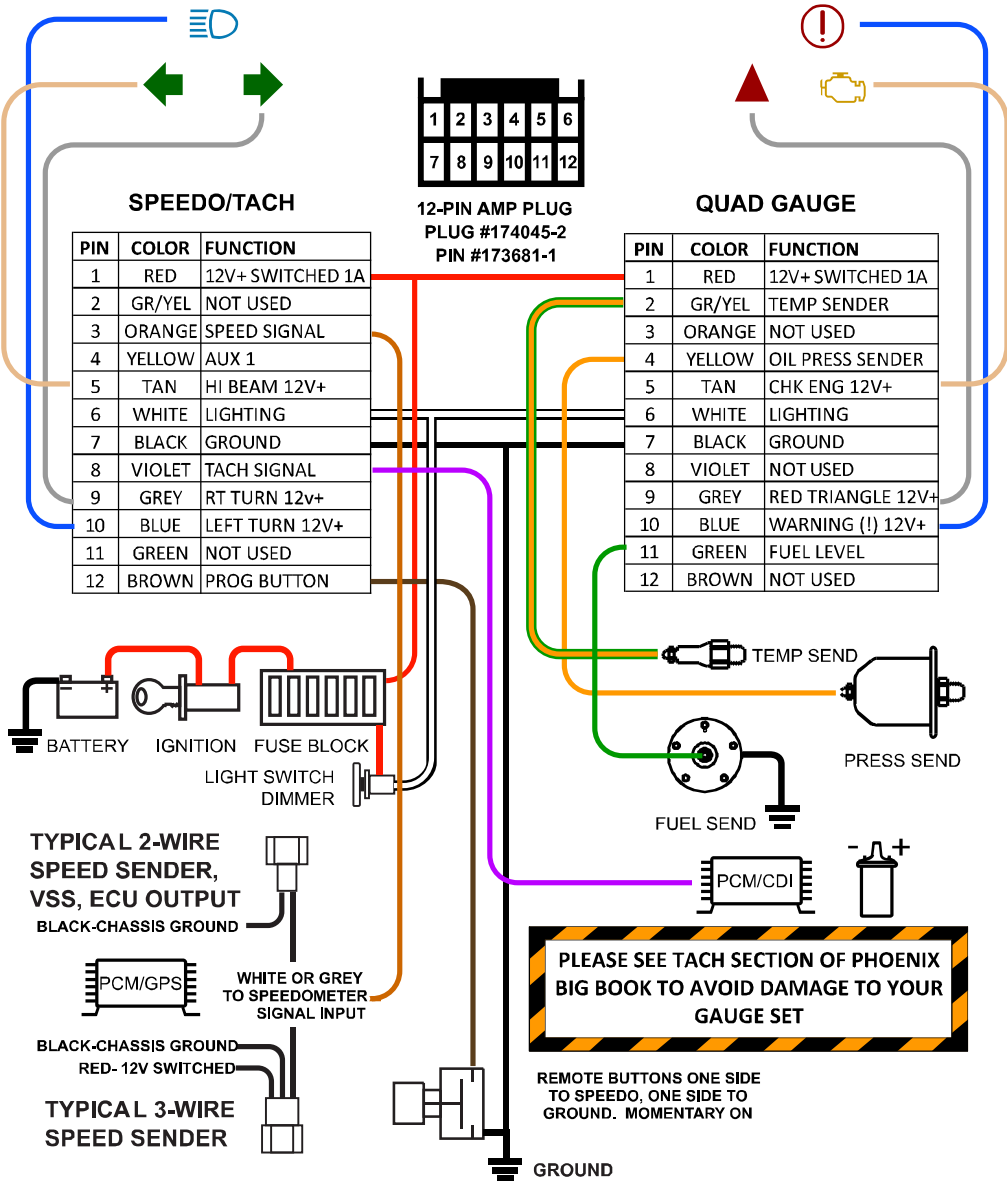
1 2 3 4 5 6
7 8 9 10 11 12

12-PIN AMP PLUG
PLUG #174045-2
PIN #173681-1

SPEEDO/TACH

| PIN | COLOR | FUNCTION |
|---|---|---|
| 1 | RED | 12V+ SWITCHED 1A |
| 2 | GR/YEL | NOT USED |
| 3 | ORANGE | SPEED SIGNAL |
| 4 | YELLOW | AUX 1 |
| 5 | TAN | HI BEAM 12V+ |
| 6 | WHITE | LIGHTING |
| 7 | BLACK | GROUND |
| 8 | VIOLET | TACH SIGNAL |
| 9 | GREY | RT TURN 12v+ |
| 10 | BLUE | LEFT TURN 12V+ |
| 11 | GREEN | NOT USED |
| 12 | BROWN | PROG BUTTON |

QUAD GAUGE

| PIN | COLOR | FUNCTION |
|---|---|---|
| 1 | RED | 12V+ SWITCHED 1A |
| 2 | GR/YEL | TEMP SENDER |
| 3 | ORANGE | NOT USED |
| 4 | YELLOW | OIL PRESS SENDER |
| 5 | TAN | CHK ENG 12V+ |
| 6 | WHITE | LIGHTING |
| 7 | BLACK | GROUND |
| 8 | VIOLET | NOT USED |
| 9 | GREY | RED TRIANGLE 12V+ |
| 10 | BLUE | WARNING (!) 12V+ |
| 11 | GREEN | FUEL LEVEL |
| 12 | BROWN | NOT USED |

TEMP SEND
PRESS SEND
FUEL SEND
BATTERY
IGNITION
FUSE BLOCK
LIGHT SWITCH DIMMER

TYPICAL 2-WIRE SPEED SENDER, VSS, ECU OUTPUT
BLACK-CHASSIS GROUND
PCM/GPS
WHITE OR GREY TO SPEEDOMETER SIGNAL INPUT
BLACK-CHASSIS GROUND
RED- 12V SWITCHED
TYPICAL 3-WIRE SPEED SENDER

PCM/CDI
- +

PLEASE SEE TACH SECTION OF PHOENIX BIG BOOK TO AVOID DAMAGE TO YOUR GAUGE SET

REMOTE BUTTONS ONE SIDE TO SPEEDO, ONE SIDE TO GROUND. MOMENTARY ON

GROUND